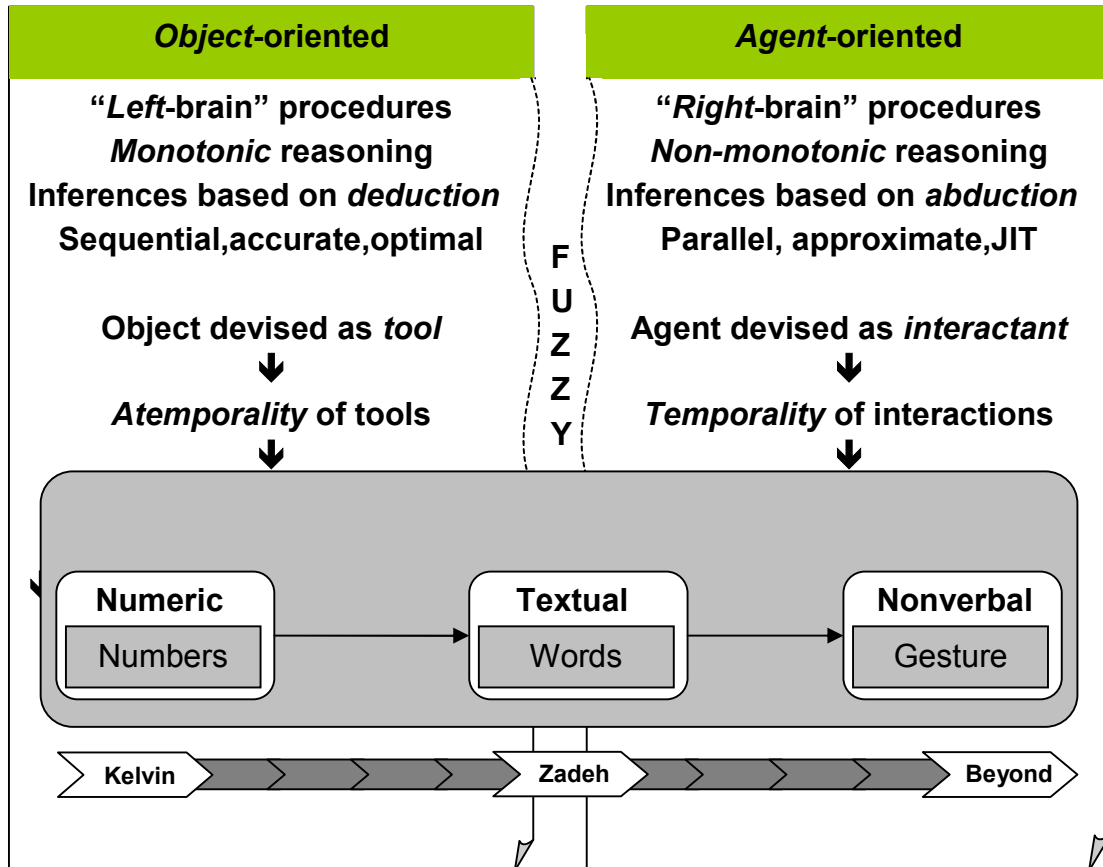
*Object*-oriented

"*Left*-brain" procedures
*Monotonic* reasoning
Inferences based on *deduction*
Sequential,accurate,optimal

Object devised as *tool*

*Atemporality* of tools

*Agent*-oriented

"*Right*-brain" procedures
*Non-monotonic* reasoning
Inferences based on *abduction*
Parallel, approximate,JIT

Agent devised as *interactant*

*Temporality* of interactions

F
U
Z
Z
Y

Numeric
Numbers

Textual
Words

Nonverbal
Gesture

Kelvin

Zadeh

Beyond